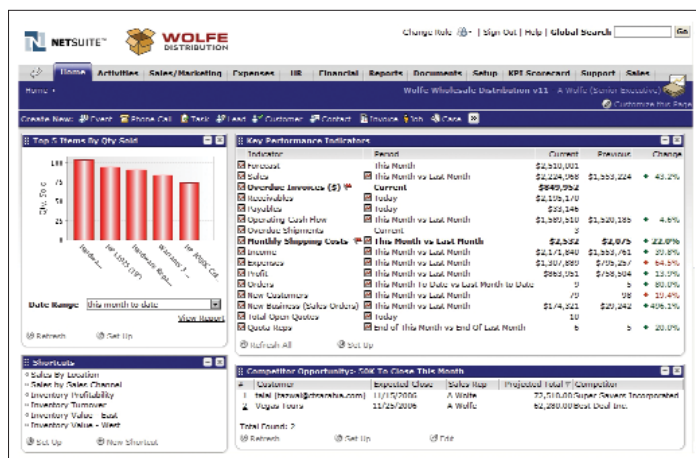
NETSUITE™ WOLFE DISTRIBUTION

Change Role | Sign Out | Help | Global Search Go

Home Activities Sales/Marketing Expenses HR Financial Reports Documents Setup KPI Scorecard Support Sales

Home Wolfe Wholesale Distribution v11 A Wolfe (Senior Executive)

Customize this Page

Create New: Event Phone Call Task Lead Customer Contact Invoice Job Case

Top 5 Items By Qty Sold

Qty. Sold

100
80
60
40
20
0

Date Range this month to date

View Report

Refresh Set Up

Key Performance Indicators

| Indicator | Period | Current | Previous | Change |
|---|---|---|---|---|
| Forecast | This Month | $2,510,001 | | |
| Sales | This Month vs Last Month | $2,224,968 | $1,553,224 | 43.2% |
| Overdue Invoices ($) | Current | $849,952 | | |
| Receivables | Today | $2,105,170 | | |
| Payables | Today | $23,146 | | |
| Operating Cash Flow | This Month vs Last Month | $1,589,510 | $1,520,185 | 4.6% |
| Overdue Shipments | Current | 3 | | |
| Monthly Shipping Costs | This Month vs Last Month | $2,532 | $2,075 | 22.0% |
| Income | This Month vs Last Month | $2,171,840 | $1,553,761 | 39.8% |
| Expenses | This Month vs Last Month | $1,307,889 | $795,257 | 64.5% |
| Profit | This Month vs Last Month | $863,951 | $758,504 | 13.9% |
| Orders | This Month To Date vs Last Month to Date | 9 | 5 | 80.0% |
| New Customers | This Month vs Last Month | 79 | 98 | 19.4% |
| New Business (Sales Orders) | This Month vs Last Month | $174,321 | $29,242 | 496.1% |
| Total Open Quotes | Today | 10 | | |
| Quote Reps | End of This Month vs End Of Last Month | 6 | 5 | 20.0% |

Refresh All Set Up

Shortcuts
Sales By Location
Sales by Sales Channel
Inventory Profitability
Inventory Turnover
Inventory Value - East
Inventory Value - West

Set Up New Shortcut

Competitor Opportunity: 50K To Close This Month

| # | Customer | Expected Close | Sales Rep | Projected Total | Competitor |
|---|---|---|---|---|---|
| 1 | Ielal (tezwel@tezwha.com) | 11/15/2006 | A Wolfe | 72,510.00 | Super Savers Incorporated |
| 2 | Vegas Tours | 11/25/2006 | A Wolfe | 62,880.00 | Best Deal Inc. |

Total Found: 2

Refresh Set Up Edit